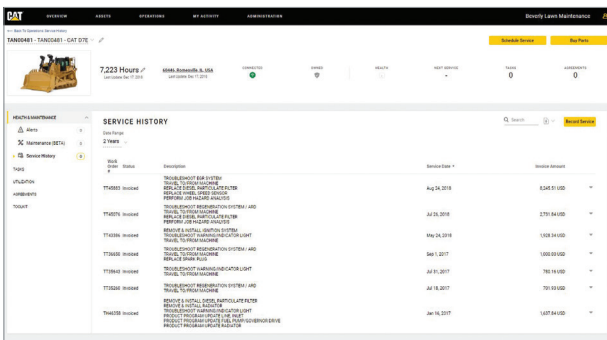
CAT OVERVIEW ASSETS OPERATIONS MY ACTIVITY ADMINISTRATION Beverly Lawn Maintenance

< Back To Operations Service History
TAN00481 - TAN00481 - CAT D7E

Schedule Service Buy Parts

7,223 Hours
Last Update Dec 17, 2019

60046, Romeoville, IL, USA
Last Update Dec 17, 2019

CONNECTED
OWNED
HEALTH
NEXT SERVICE
-
TASKS
0
AGREEMENTS
0

HEALTH & MAINTENANCE
Alerts 0
Maintenance (BETA) 0
Service History 0
TASKS
UTILIZATION
AGREEMENTS
TOOLKIT

SERVICE HISTORY

Date Range
2 Years

Search

Record Service

| Work Order # | Status | Description | Service Date | Invoice Amount |
|---|---|---|---|---|
| TT45853 | Invoiced | TROUBLESHOOT EGR SYSTEM TRAVEL TO/FROM MACHINE REPLACE DIESEL PARTICULATE FILTER REPLACE WHEEL SPEED SENSOR PERFORM JOB HAZARD ANALYSIS | Aug 24, 2018 | 8,245.51 USD |
| TT45076 | Invoiced | TROUBLESHOOT REGENERATION SYSTEM / ARD TRAVEL TO/FROM MACHINE REPLACE DIESEL PARTICULATE FILTER PERFORM JOB HAZARD ANALYSIS | Jul 26, 2018 | 2,751.64 USD |
| TT43384 | Invoiced | REMOVE & INSTALL IGNITION SYSTEM TROUBLESHOOT WARNING/INDICATOR LIGHT TRAVEL TO/FROM MACHINE | May 24, 2018 | 1,508.34 USD |
| TT36630 | Invoiced | TROUBLESHOOT REGENERATION SYSTEM / ARD TRAVEL TO/FROM MACHINE REPLACE SPARK PLUG | Sep 1, 2017 | 1,000.00 USD |
| TT35643 | Invoiced | TROUBLESHOOT WARNING/INDICATOR LIGHT TRAVEL TO/FROM MACHINE | Jul 31, 2017 | 793.19 USD |
| TT35266 | Invoiced | TROUBLESHOOT REGENERATION SYSTEM / ARD TRAVEL TO/FROM MACHINE | Jul 18, 2017 | 701.93 USD |
| TN46358 | Invoiced | REMOVE & INSTALL DIESEL PARTICULATE FILTER REMOVE & INSTALL RADIATOR TROUBLESHOOT WARNING/INDICATOR LIGHT PRODUCT PROGRAM UPDATE LINE INLET PRODUCT PROGRAM UPDATE FUEL PUMP/GOVERNOR DRIVE PRODUCT PROGRAM UPDATE RADIATOR | Jan 16, 2017 | 1,637.64 USD |